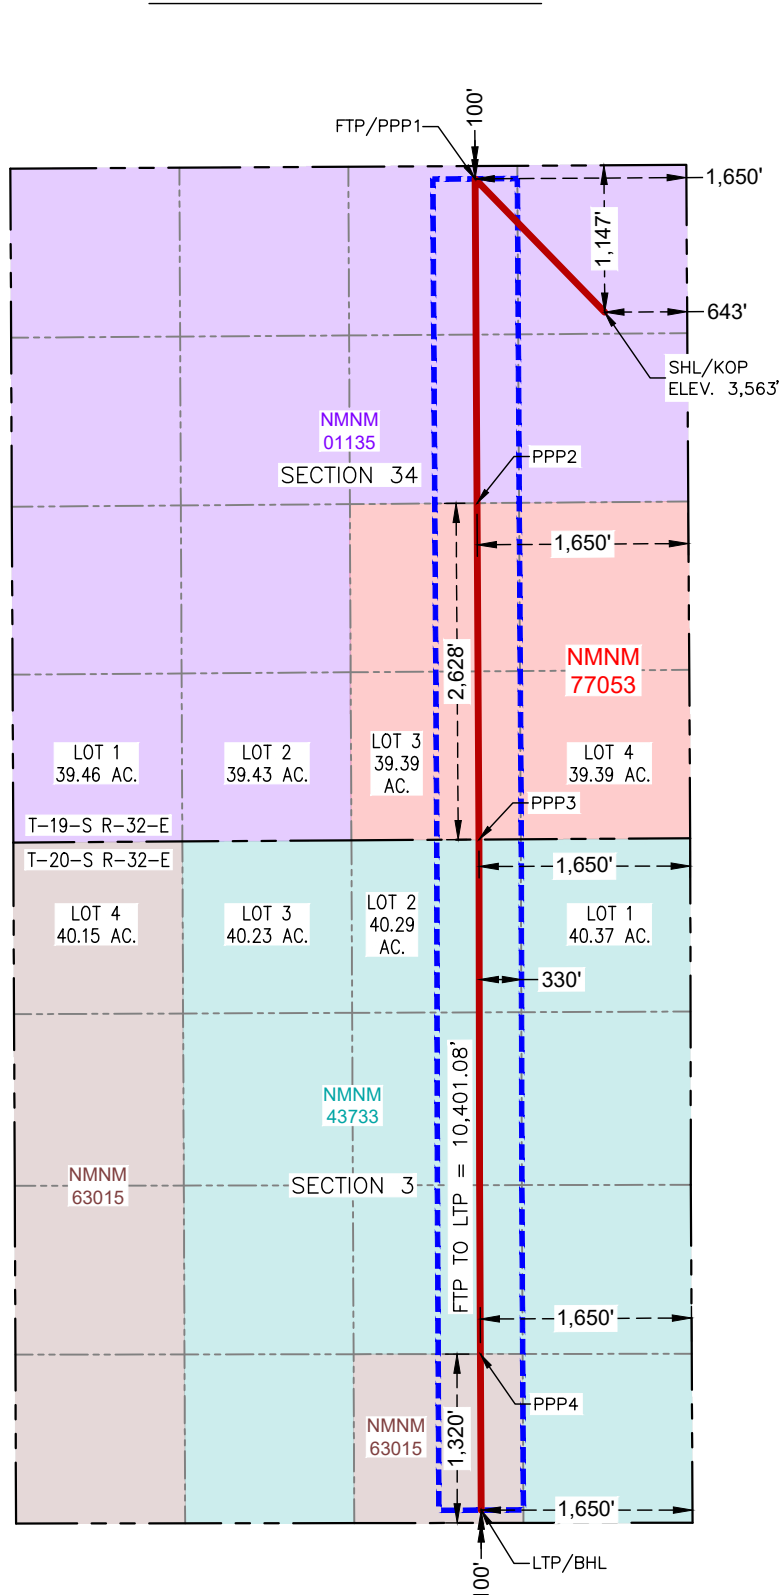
FTP/PPP1
100'
1,650'
1,147'
643'
SHL/KOP
ELEV. 3,563'
NMNM
01135
SECTION 34
PPP2
2,628'
1,650'
NMNM
77053
LOT 1
39.46 AC.
LOT 2
39.43 AC.
LOT 3
39.39
AC.
LOT 4
39.39 AC.
PPP3
T-19-S R-32-E
T-20-S R-32-E
1,650'
LOT 4
40.15 AC.
LOT 3
40.23 AC.
LOT 2
40.29
AC.
LOT 1
40.37 AC.
330'
NMNM
43733
FTP TO LTP = 10,401.08'
NMNM
63015
SECTION 3
1,650'
PPP4
1,320'
NMNM
63015
1,650'
100'
LTP/BHL